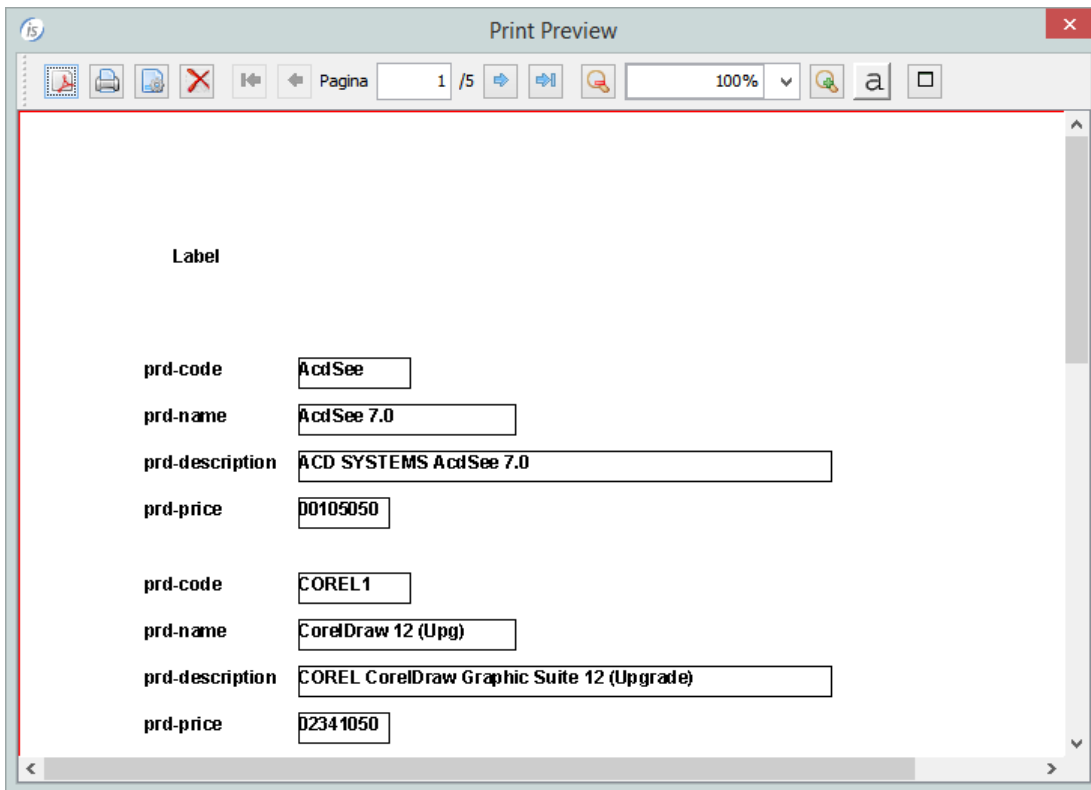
Print Preview

Pagina 1 /5

100%

a

Label

prd-code AcdSee

prd-name AcdSee 7.0

prd-description ACD SYSTEMS AcdSee 7.0

prd-price 00105050

prd-code COREL1

prd-name CorelDraw 12 (Upg)

prd-description COREL CorelDraw Graphic Suite 12 (Upgrade)

prd-price 02341050